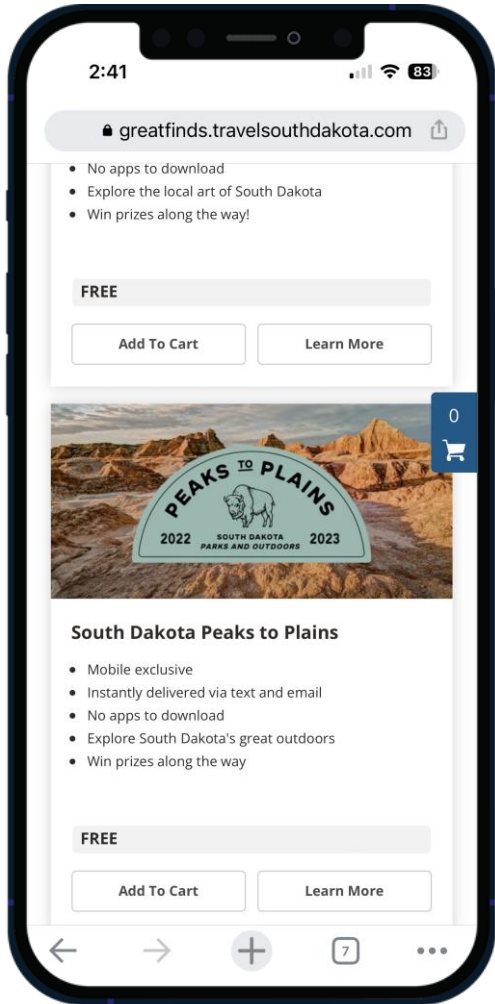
2:41

83

greatfinds.travelsouthdakota.com

- No apps to download
- Explore the local art of South Dakota
- Win prizes along the way!

FREE

Add To Cart

Learn More

0

PEAKS TO PLAINS

2022 SOUTH DAKOTA PARKS AND OUTDOORS 2023

South Dakota Peaks to Plains

- Mobile exclusive
- Instantly delivered via text and email
- No apps to download
- Explore South Dakota's great outdoors
- Win prizes along the way

FREE

Add To Cart

Learn More

7